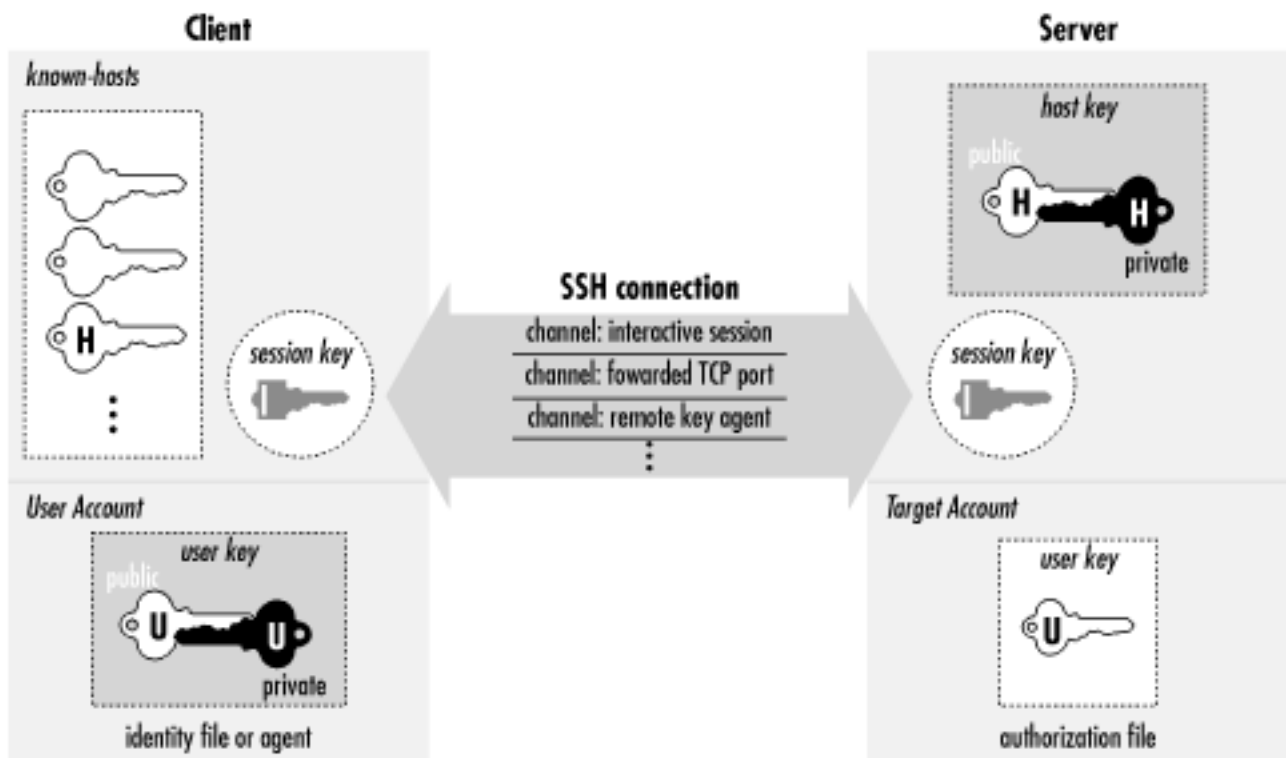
Client

known-hosts

H

⋮

session key

User Account

user key

public

U

U

private

identity file or agent

SSH connection

channel: interactive session

channel: fowarded TCP port

channel: remote key agent

⋮

Server

host key

public

H

H

private

session key

Target Account

user key

U

authorization file